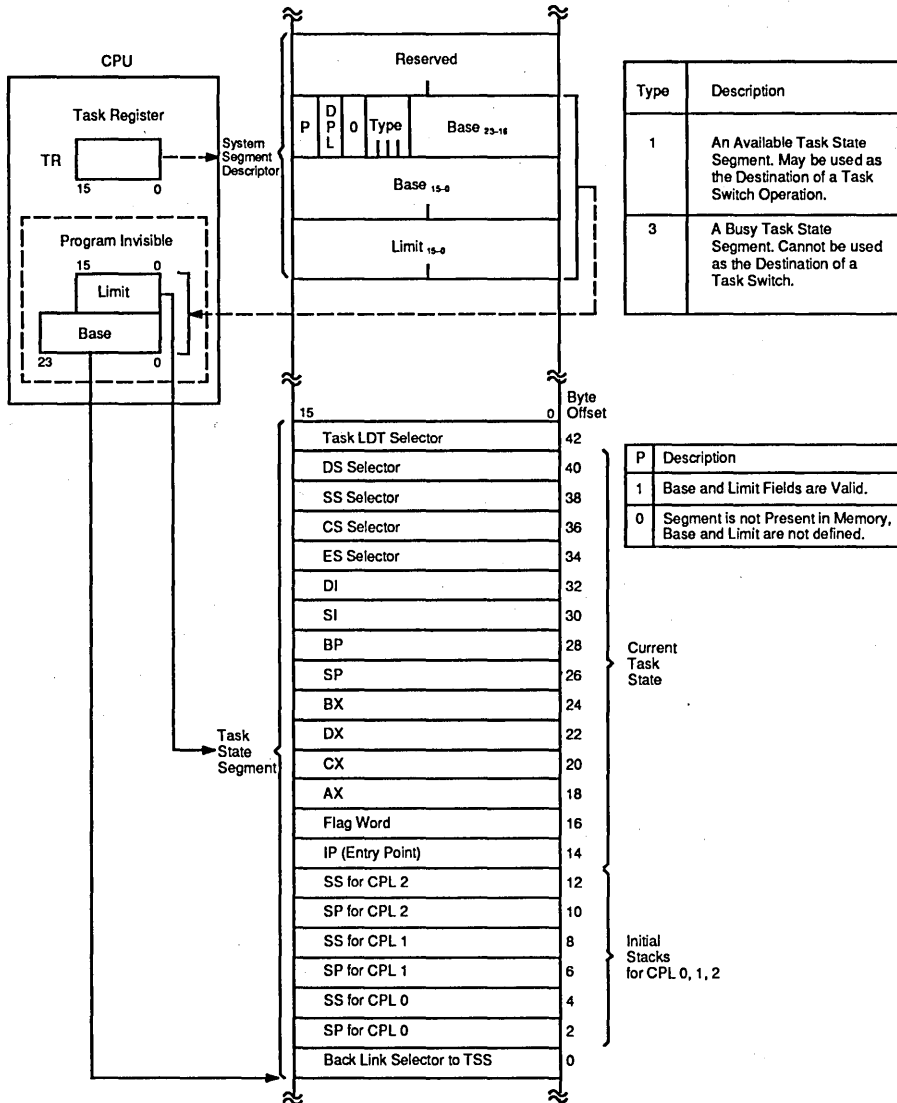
CPU

Task Register

TR

15 0

Program Invisible

15 0

Limit

Base

23 0

System Segment Descriptor

Reserved

P

D P L

0

Type

Base $_{23-16}$

Base $_{15-0}$

Limit $_{15-0}$

| Type | Description |
|---|---|
| 1 | An Available Task State Segment. May be used as the Destination of a Task Switch Operation. |
| 3 | A Busy Task State Segment. Cannot be used as the Destination of a Task Switch. |

15 0

Byte Offset

Task State Segment

| | |
|---|---|
| Task LDT Selector | 42 |
| DS Selector | 40 |
| SS Selector | 38 |
| CS Selector | 36 |
| ES Selector | 34 |
| DI | 32 |
| SI | 30 |
| BP | 28 |
| SP | 26 |
| BX | 24 |
| DX | 22 |
| CX | 20 |
| AX | 18 |
| Flag Word | 16 |
| IP (Entry Point) | 14 |
| SS for CPL 2 | 12 |
| SP for CPL 2 | 10 |
| SS for CPL 1 | 8 |
| SP for CPL 1 | 6 |
| SS for CPL 0 | 4 |
| SP for CPL 0 | 2 |
| Back Link Selector to TSS | 0 |

| P | Description |
|---|---|
| 1 | Base and Limit Fields are Valid. |
| 0 | Segment is not Present in Memory, Base and Limit are not defined. |

Current Task State

Initial Stacks for CPL 0, 1, 2